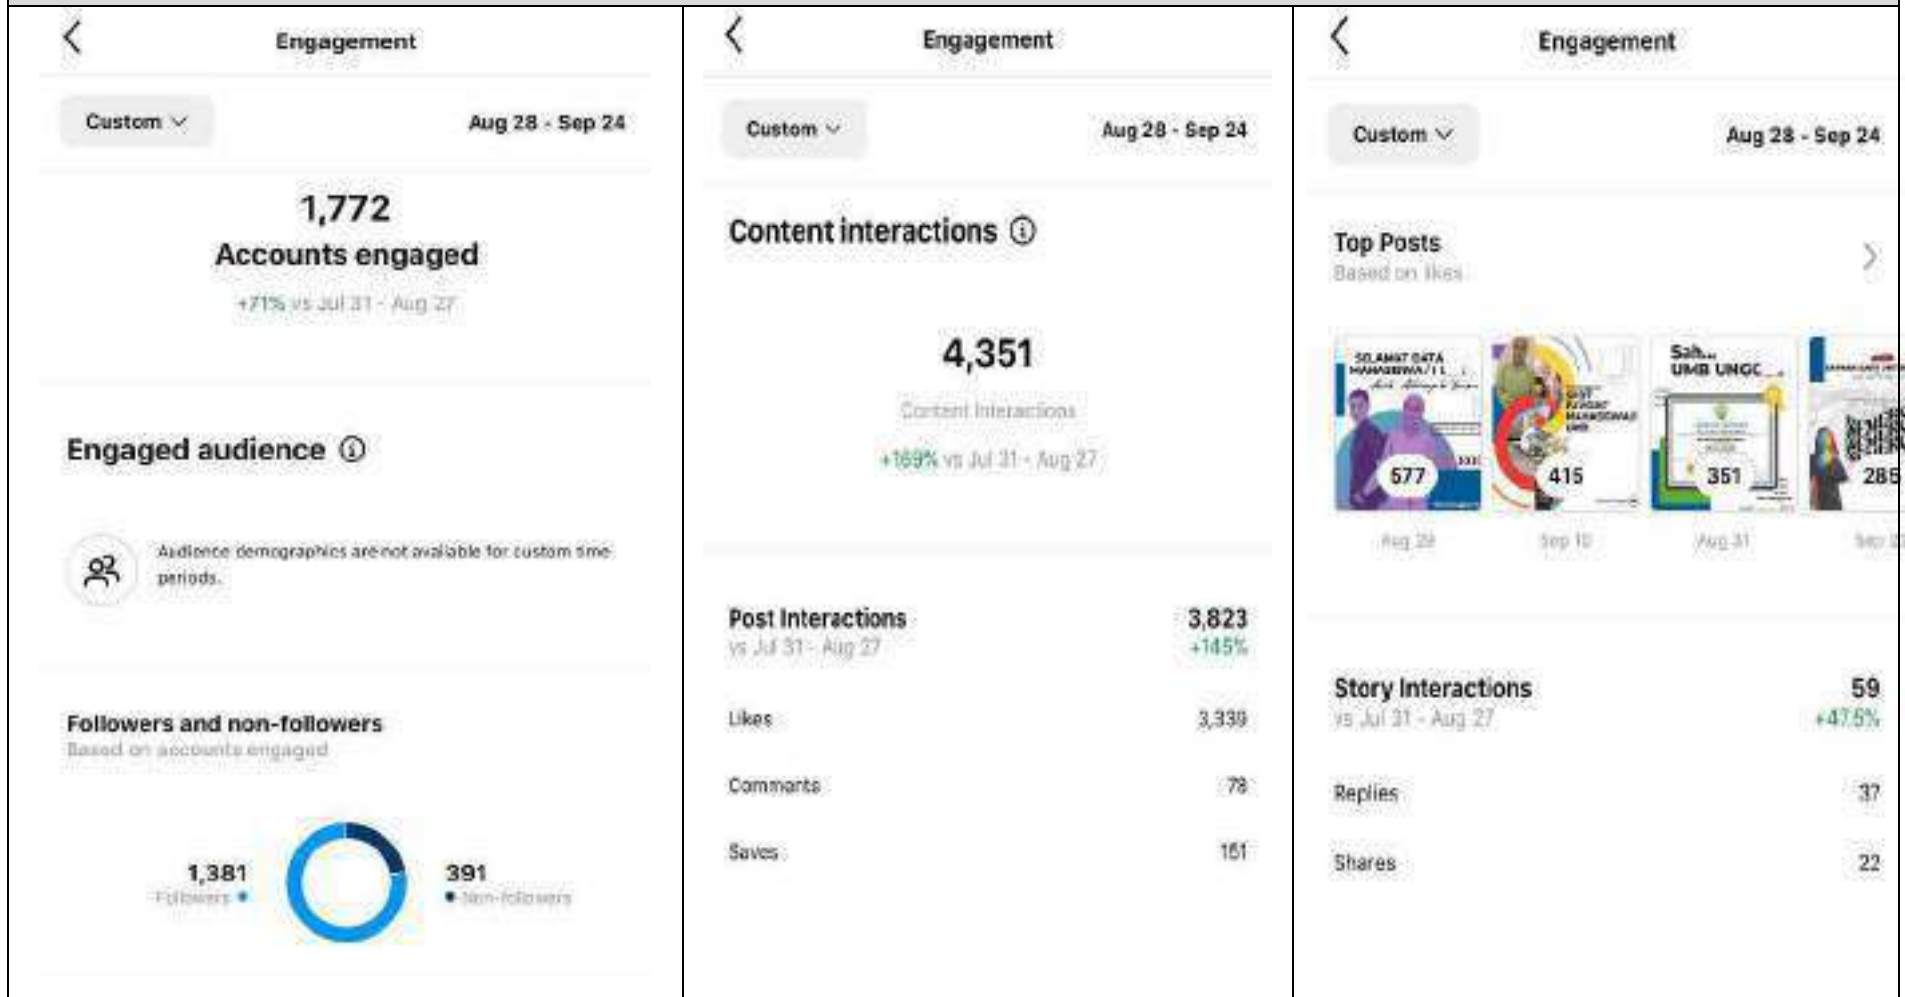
Engagement

Custom

Aug 28 - Sep 24

1,772

Accounts engaged

+71% vs Jul 31 - Aug 27

Engaged audience

Audience demographics are not available for custom time periods.

Followers and non-followers

Based on accounts engaged

1,381

Followers

391

Non-followers

Engagement

Custom

Aug 28 - Sep 24

Content interactions

4,351

Content interactions

+169% vs Jul 31 - Aug 27

Post Interactions 3,823

vs Jul 31 - Aug 27 +145%

Likes 3,339

Comments 78

Saves 151

Engagement

Custom

Aug 28 - Sep 24

Top Posts

Based on likes

SELAMAT DATA MAHASISWA/I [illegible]

577

415

Sah... UMB UNGC

351

285

Aug 29

Sep 10

Aug 31

Sep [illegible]

Story Interactions 59

vs Jul 31 - Aug 27 +47.5%

Replies 37

Shares 22